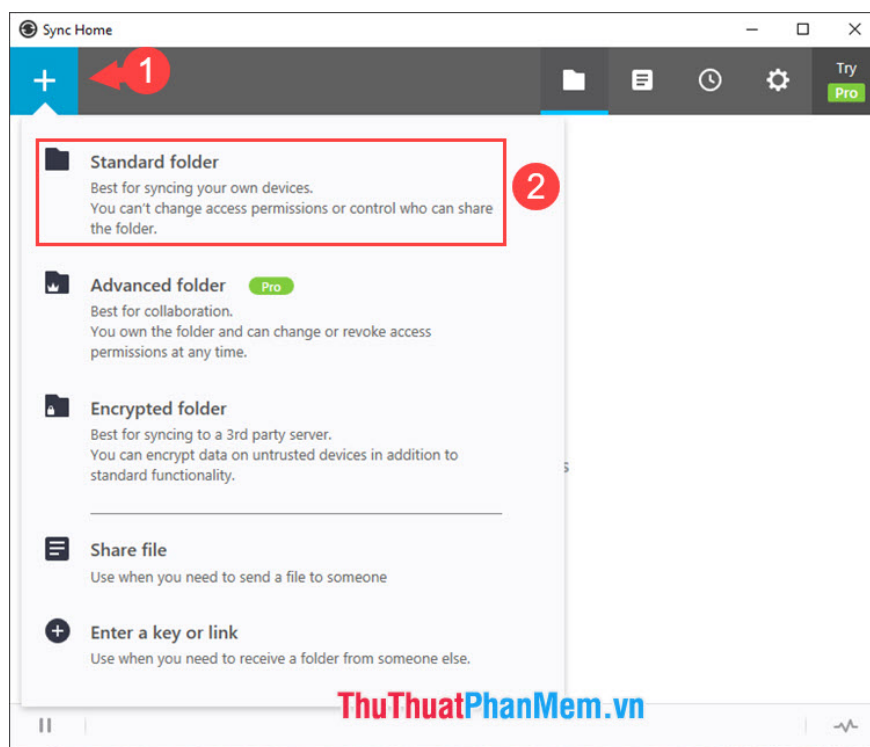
Sync Home

+ 1

Try Pro

Standard folder
Best for syncing your own devices.
You can't change access permissions or control who can share the folder.

2

Advanced folder Pro
Best for collaboration.
You own the folder and can change or revoke access permissions at any time.

Encrypted folder
Best for syncing to a 3rd party server.
You can encrypt data on untrusted devices in addition to standard functionality.

Share file
Use when you need to send a file to someone

Enter a key or link
Use when you need to receive a folder from someone else.

ThuThuatPhanMem.vn